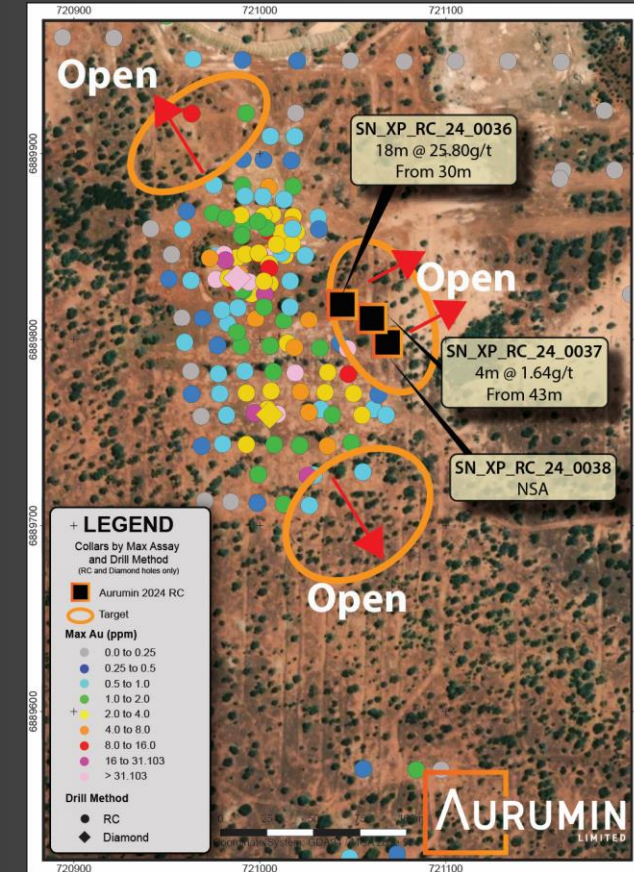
720900
721000
721100

6889900
6889800
6889700
6889600

Open

SN_XP_RC_24_0036
18m @ 25.80g/t
From 30m

Open

SN_XP_RC_24_0037
4m @ 1.64g/t
From 43m

SN_XP_RC_24_0038
NSA

Open

+ LEGEND
Collars by Max Assay and Drill Method
(RC and Diamond holes only)

Aurumin 2024 RC
Target

Max Au (ppm)
0.0 to 0.25
0.25 to 0.5
0.5 to 1.0
1.0 to 2.0
2.0 to 4.0
4.0 to 8.0
8.0 to 16.0
16 to 31.103
> 31.103

Drill Method
RC
Diamond

AURUMIN
LIMITED

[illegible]

720900
721000
721100